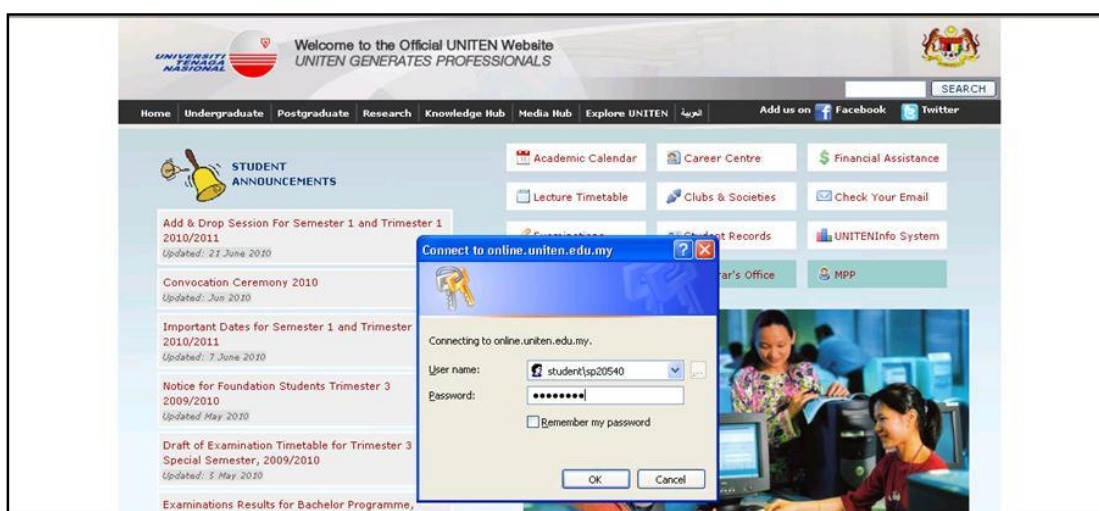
UNIVERSITI TENAGA NASIONAL

Welcome to the Official UNITEN Website
UNITEN GENERATES PROFESSIONALS

SEARCH

Home | Undergraduate | Postgraduate | Research | Knowledge Hub | Media Hub | Explore UNITEN | العربية

Add us on Facebook Twitter

STUDENT ANNOUNCEMENTS

Add & Drop Session For Semester 1 and Trimester 1 2010/2011
Updated: 21 June 2010

Convocation Ceremony 2010
Updated: Jun 2010

Important Dates for Semester 1 and Trimester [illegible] 2010/2011
Updated: 7 June 2010

Notice for Foundation Students Trimester 3 2009/2010
Updated May 2010

Draft of Examination Timetable for Trimester 3 Special Semester, 2009/2010
Updated: 5 May 2010

Examinations Results for Bachelor Programme,

Academic Calendar
Career Centre
Financial Assistance
Lecture Timetable
Clubs & Societies
Check Your Email
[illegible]
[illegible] Records
UNITENInfo System
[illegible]r's Office
MPP

Connect to online.uniten.edu.my

Connecting to online.uniten.edu.my.

User name: student\sp20540
Password: ••••••••
Remember my password

OK
Cancel